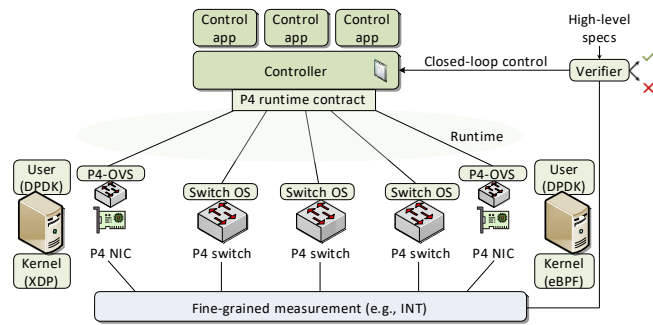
Control app

Control app

Control app

High-level specs

Controller

Closed-loop control

Verifier

P4 runtime contract

Runtime

User (DPDK)

P4-OVS

Switch OS

Switch OS

Switch OS

P4-OVS

User (DPDK)

Kernel (XDP)

P4 NIC

P4 switch

P4 switch

P4 switch

P4 NIC

Kernel (eBPF)

Fine-grained measurement (e.g., INT)